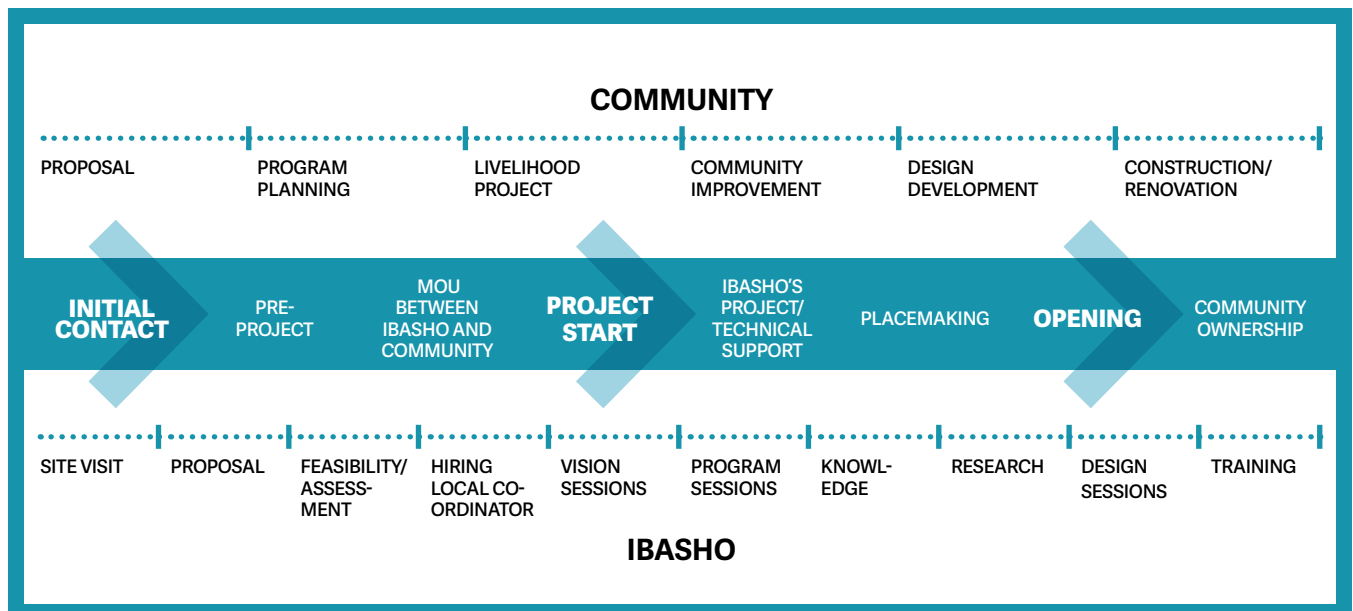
COMMUNITY

PROPOSAL

PROGRAM PLANNING

LIVELIHOOD PROJECT

COMMUNITY IMPROVEMENT

DESIGN DEVELOPMENT

CONSTRUCTION/ RENOVATION

INITIAL CONTACT

PRE-PROJECT

MOU BETWEEN IBASHO AND COMMUNITY

PROJECT START

IBASHO'S PROJECT/ TECHNICAL SUPPORT

PLACEMAKING

OPENING

COMMUNITY OWNERSHIP

SITE VISIT

PROPOSAL

FEASIBILITY/ ASSESSMENT

HIRING LOCAL CO-ORDINATOR

VISION SESSIONS

PROGRAM SESSIONS

KNOWLEDGE

RESEARCH

DESIGN SESSIONS

TRAINING

IBASHO